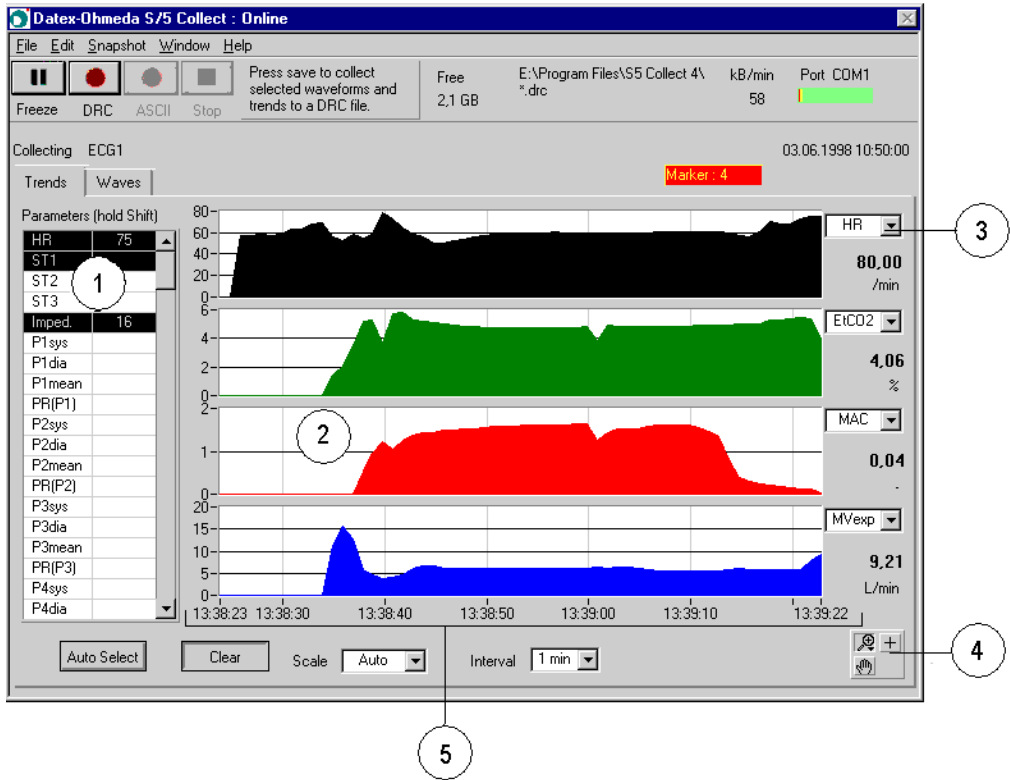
Datex-Ohmeda S/5 Collect : Online

File Edit Snapshot Window Help

Freeze DRC ASCII Stop

Press save to collect selected waveforms and trends to a DRC file.

Free
2,1 GB

E:\Program Files\S5 Collect 4\ *.drc

kB/min
58

Port COM1

Collecting ECG1

03.06.1998 10:50:00

Trends Waves

Marker : 4

Parameters (hold Shift)

| | |
|---|---|
| HR | 75 |
| ST1 | |
| ST2 | |
| ST3 | |
| Imped. | 16 |
| P1sys | |
| P1dia | |
| P1mean | |
| PR(P1) | |
| P2sys | |
| P2dia | |
| P2mean | |
| PR(P2) | |
| P3sys | |
| P3dia | |
| P3mean | |
| PR(P3) | |
| P4sys | |
| P4dia | |

1

80
60
40
20
0

HR
80,00
/min

3

6
4
2
0

EtCO2
4,06
%

2

2
1
0

MAC
0,04
-

20
15
10
5
0

MVexp
9,21
L/min

13:38:23 13:38:30 13:38:40 13:38:50 13:39:00 13:39:10 13:39:22

+

4

Auto Select Clear Scale Auto Interval 1 min

5